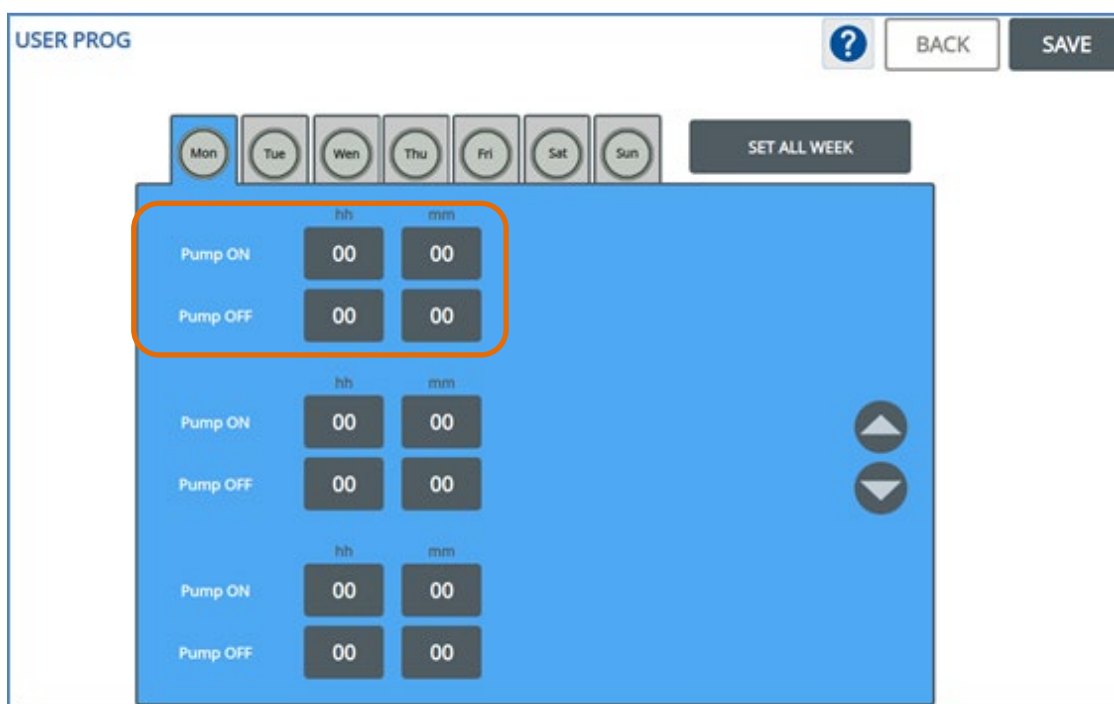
USER PROG

?

BACK

SAVE

Mon Tue Wen Thu Fri Sat Sun

SET ALL WEEK

| | hh | mm |
|---|---|---|
| Pump ON | 00 | 00 |
| Pump OFF | 00 | 00 |

| | hh | mm |
|---|---|---|
| Pump ON | 00 | 00 |
| Pump OFF | 00 | 00 |

| | hh | mm |
|---|---|---|
| Pump ON | 00 | 00 |
| Pump OFF | 00 | 00 |